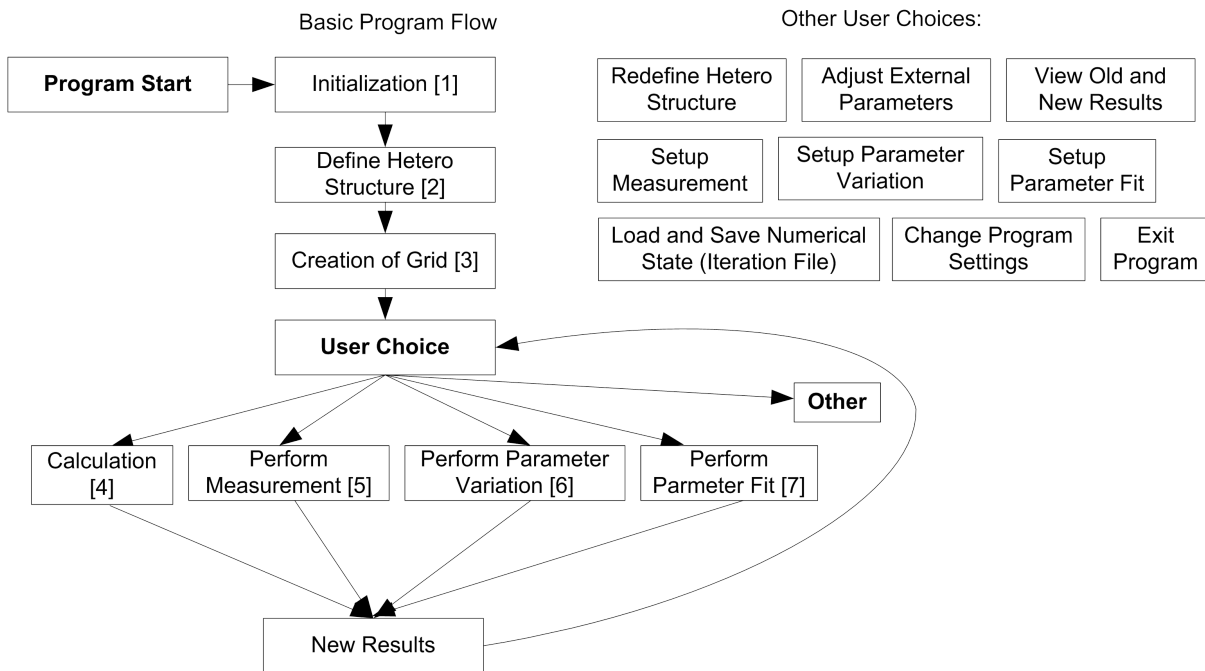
Basic Program Flow

Program Start

Initialization [1]

Define Hetero Structure [2]

Creation of Grid [3]

User Choice

Other

Calculation [4]

Perform Measurement [5]

Perform Parameter Variation [6]

Perform Parmeter Fit [7]

New Results

Other User Choices:

Redefine Hetero Structure

Adjust External Parameters

View Old and New Results

Setup Measurement

Setup Parameter Variation

Setup Parameter Fit

Load and Save Numerical State (Iteration File)

Change Program Settings

Exit Program